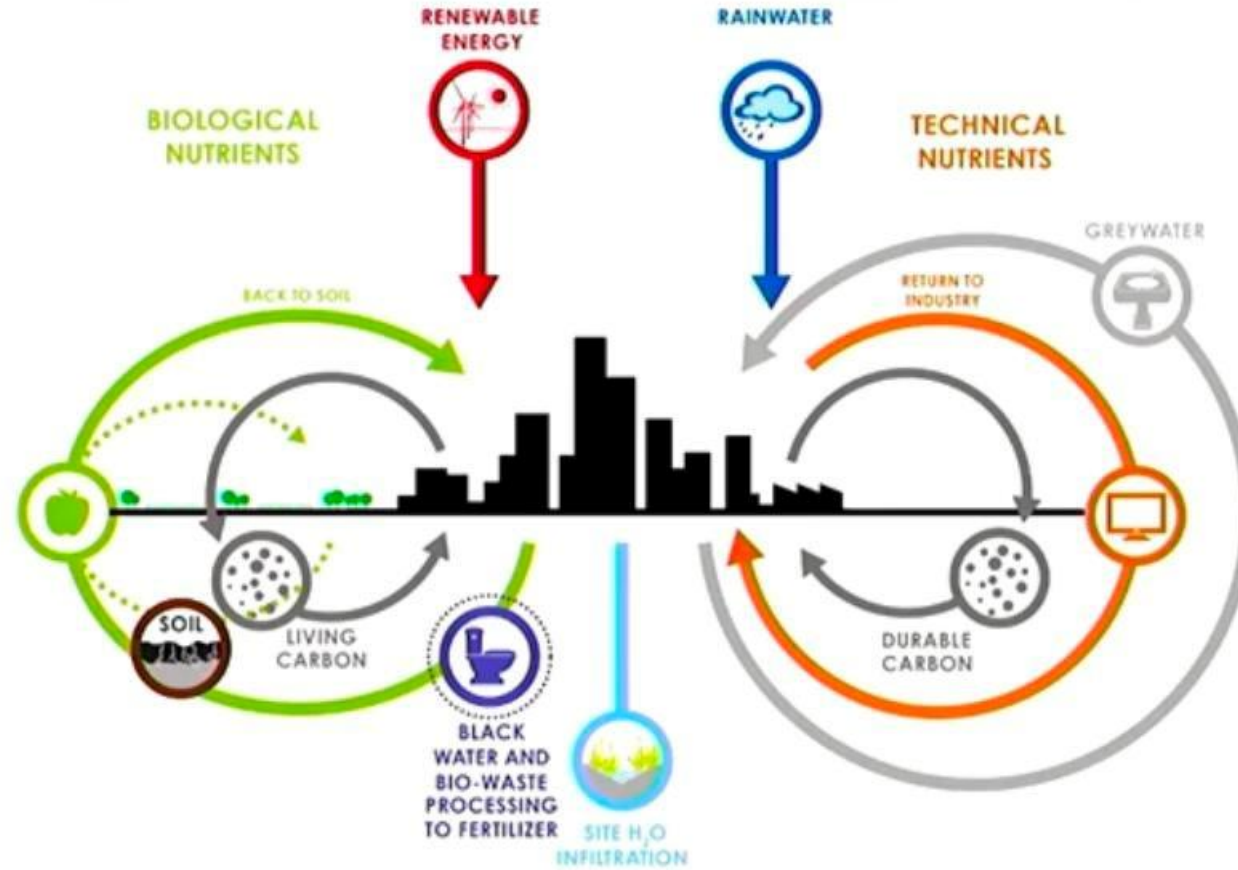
RENEWABLE ENERGY

RAINWATER

BIOLOGICAL NUTRIENTS

TECHNICAL NUTRIENTS

GREYWATER

BACK TO SOIL

RETURN TO INDUSTRY

SOIL

LIVING CARBON

DURABLE CARBON

BLACK WATER AND BIO-WASTE PROCESSING TO FERTILIZER

SITE $H_2O$ INFILTRATION